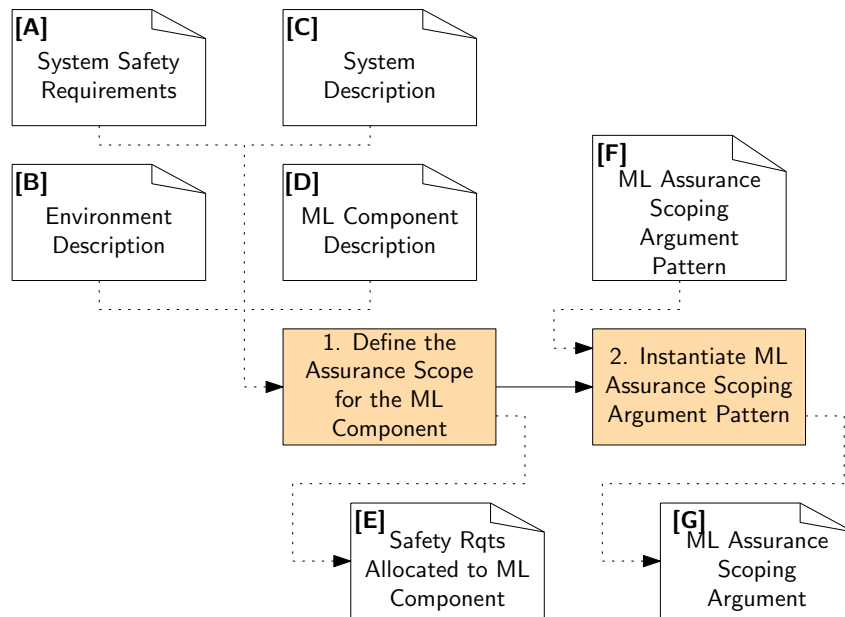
[A] System Safety Requirements

[C] System Description

[B] Environment Description

[D] ML Component Description

[F] ML Assurance Scoping Argument Pattern

1. Define the Assurance Scope for the ML Component

2. Instantiate ML Assurance Scoping Argument Pattern

[E] Safety Rqts Allocated to ML Component

[G] ML Assurance Scoping Argument